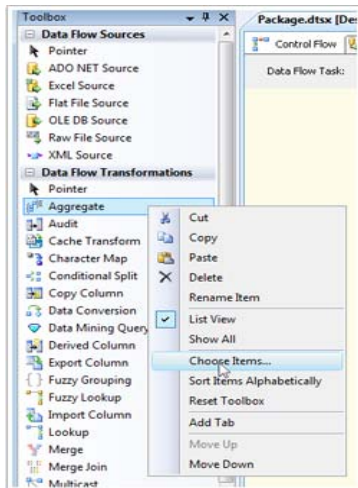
Toolbox
Data Flow Sources
Pointer
ADO NET Source
Excel Source
Flat File Source
OLE DB Source
Raw File Source
XML Source
Data Flow Transformations
Pointer
Aggregate
Audit
Cache Transform
Character Map
Conditional Split
Copy Column
Data Conversion
Data Mining Query
Derived Column
Export Column
Fuzzy Grouping
Fuzzy Lookup
Import Column
Lookup
Merge
Merge Join
Multicast

Package.dtsx [De
Control Flow
Data Flow Task:

Cut
Copy
Paste
Delete
Rename Item
List View
Show All
Choose Items...
Sort Items Alphabetically
Reset Toolbox
Add Tab
Move Up
Move Down